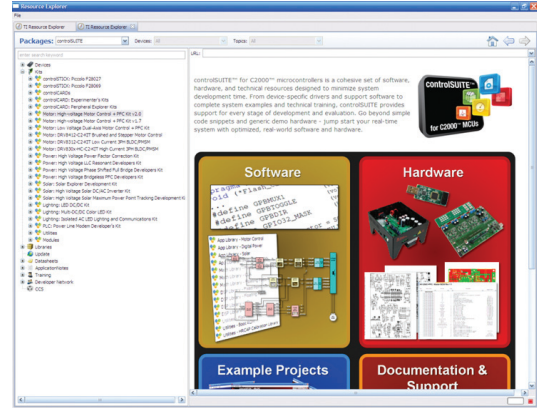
Resource Explorer

File

TI Resource Explorer | TI Resource Explorer

Packages: controlSUITE | Devices: All | Topics: All

Enter search keyword

URL:

Devices
Kits
controlSTICK: Piccolo F28027
controlSTICK: Piccolo F28069
controlCARDs
controlCARD: Experimenter's Kits
controlCARD: Peripheral Explorer Kits
Motor: High-voltage Motor Control + PFC Kit v2.0
Motor: High-voltage Motor Control + PFC Kit v1.7
Motor: Low Voltage Dual-Axis Motor Control + PFC Kit
Motor: DRV8312-C2-KIT Brushed and Stepper Motor Control
Motor: DRV8312-C2-KIT Low Current 3PH BLDC/PMSM
Motor: DRV830x-HC-C2-KIT High Current 3PH BLDC/PMSM
Power: High Voltage Power Factor Correction Kit
Power: High Voltage LLC Resonant Developers Kit
Power: High Voltage Phase Shifted Full Bridge Developers Kit
Power: High Voltage Bridgeless PFC Developers Kit
Solar: Solar Explorer Development Kit
Solar: High Voltage Solar DC/AC Inverter Kit
Solar: High Voltage Solar Maximum Power Point Tracking Development Kit
Lighting: LED DC/DC Kit
Lighting: Multi-DC/DC Color LED Kit
Lighting: Isolated AC LED Lighting and Communications Kit
PLC: Power Line Modem Developer's Kit
Utilities
Modules
Libraries
Update
Datasheets
Applicationnotes
Training
Developer Network
CCS

controlSUITE™ for C2000™ microcontrollers is a cohesive set of software, hardware, and technical resources designed to minimize system development time. From device-specific drivers and support software to complete system examples and technical training, controlSUITE provides support for every stage of development and evaluation. Go beyond simple code snippets and generic demo hardware - jump start your real-time system with optimized, real-world software and hardware.

controlSUITE™ for C2000™ MCUs

Software

Hardware

Example Projects

Documentation & Support